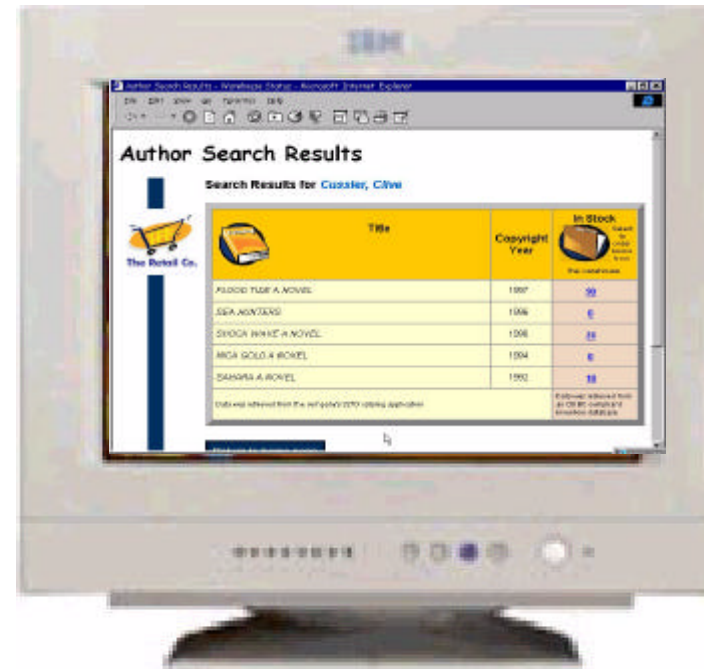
IBM

Author Search Results - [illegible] - Microsoft Internet Explorer

Author Search Results

The Retail Co.

Search Results for Cussler, Clive

| Title | Copyright Year | In Stock |
|---|---|---|
| FLOOD TIDE A NOVEL | 1997 | 50 |
| SEA HUNTERS | 1996 | 6 |
| SHOCK WAVE A NOVEL | 1996 | 25 |
| INCA GOLD A NOVEL | 1994 | 6 |
| SAHARA A NOVEL | 1992 | 10 |
| Data was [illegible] | | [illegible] |